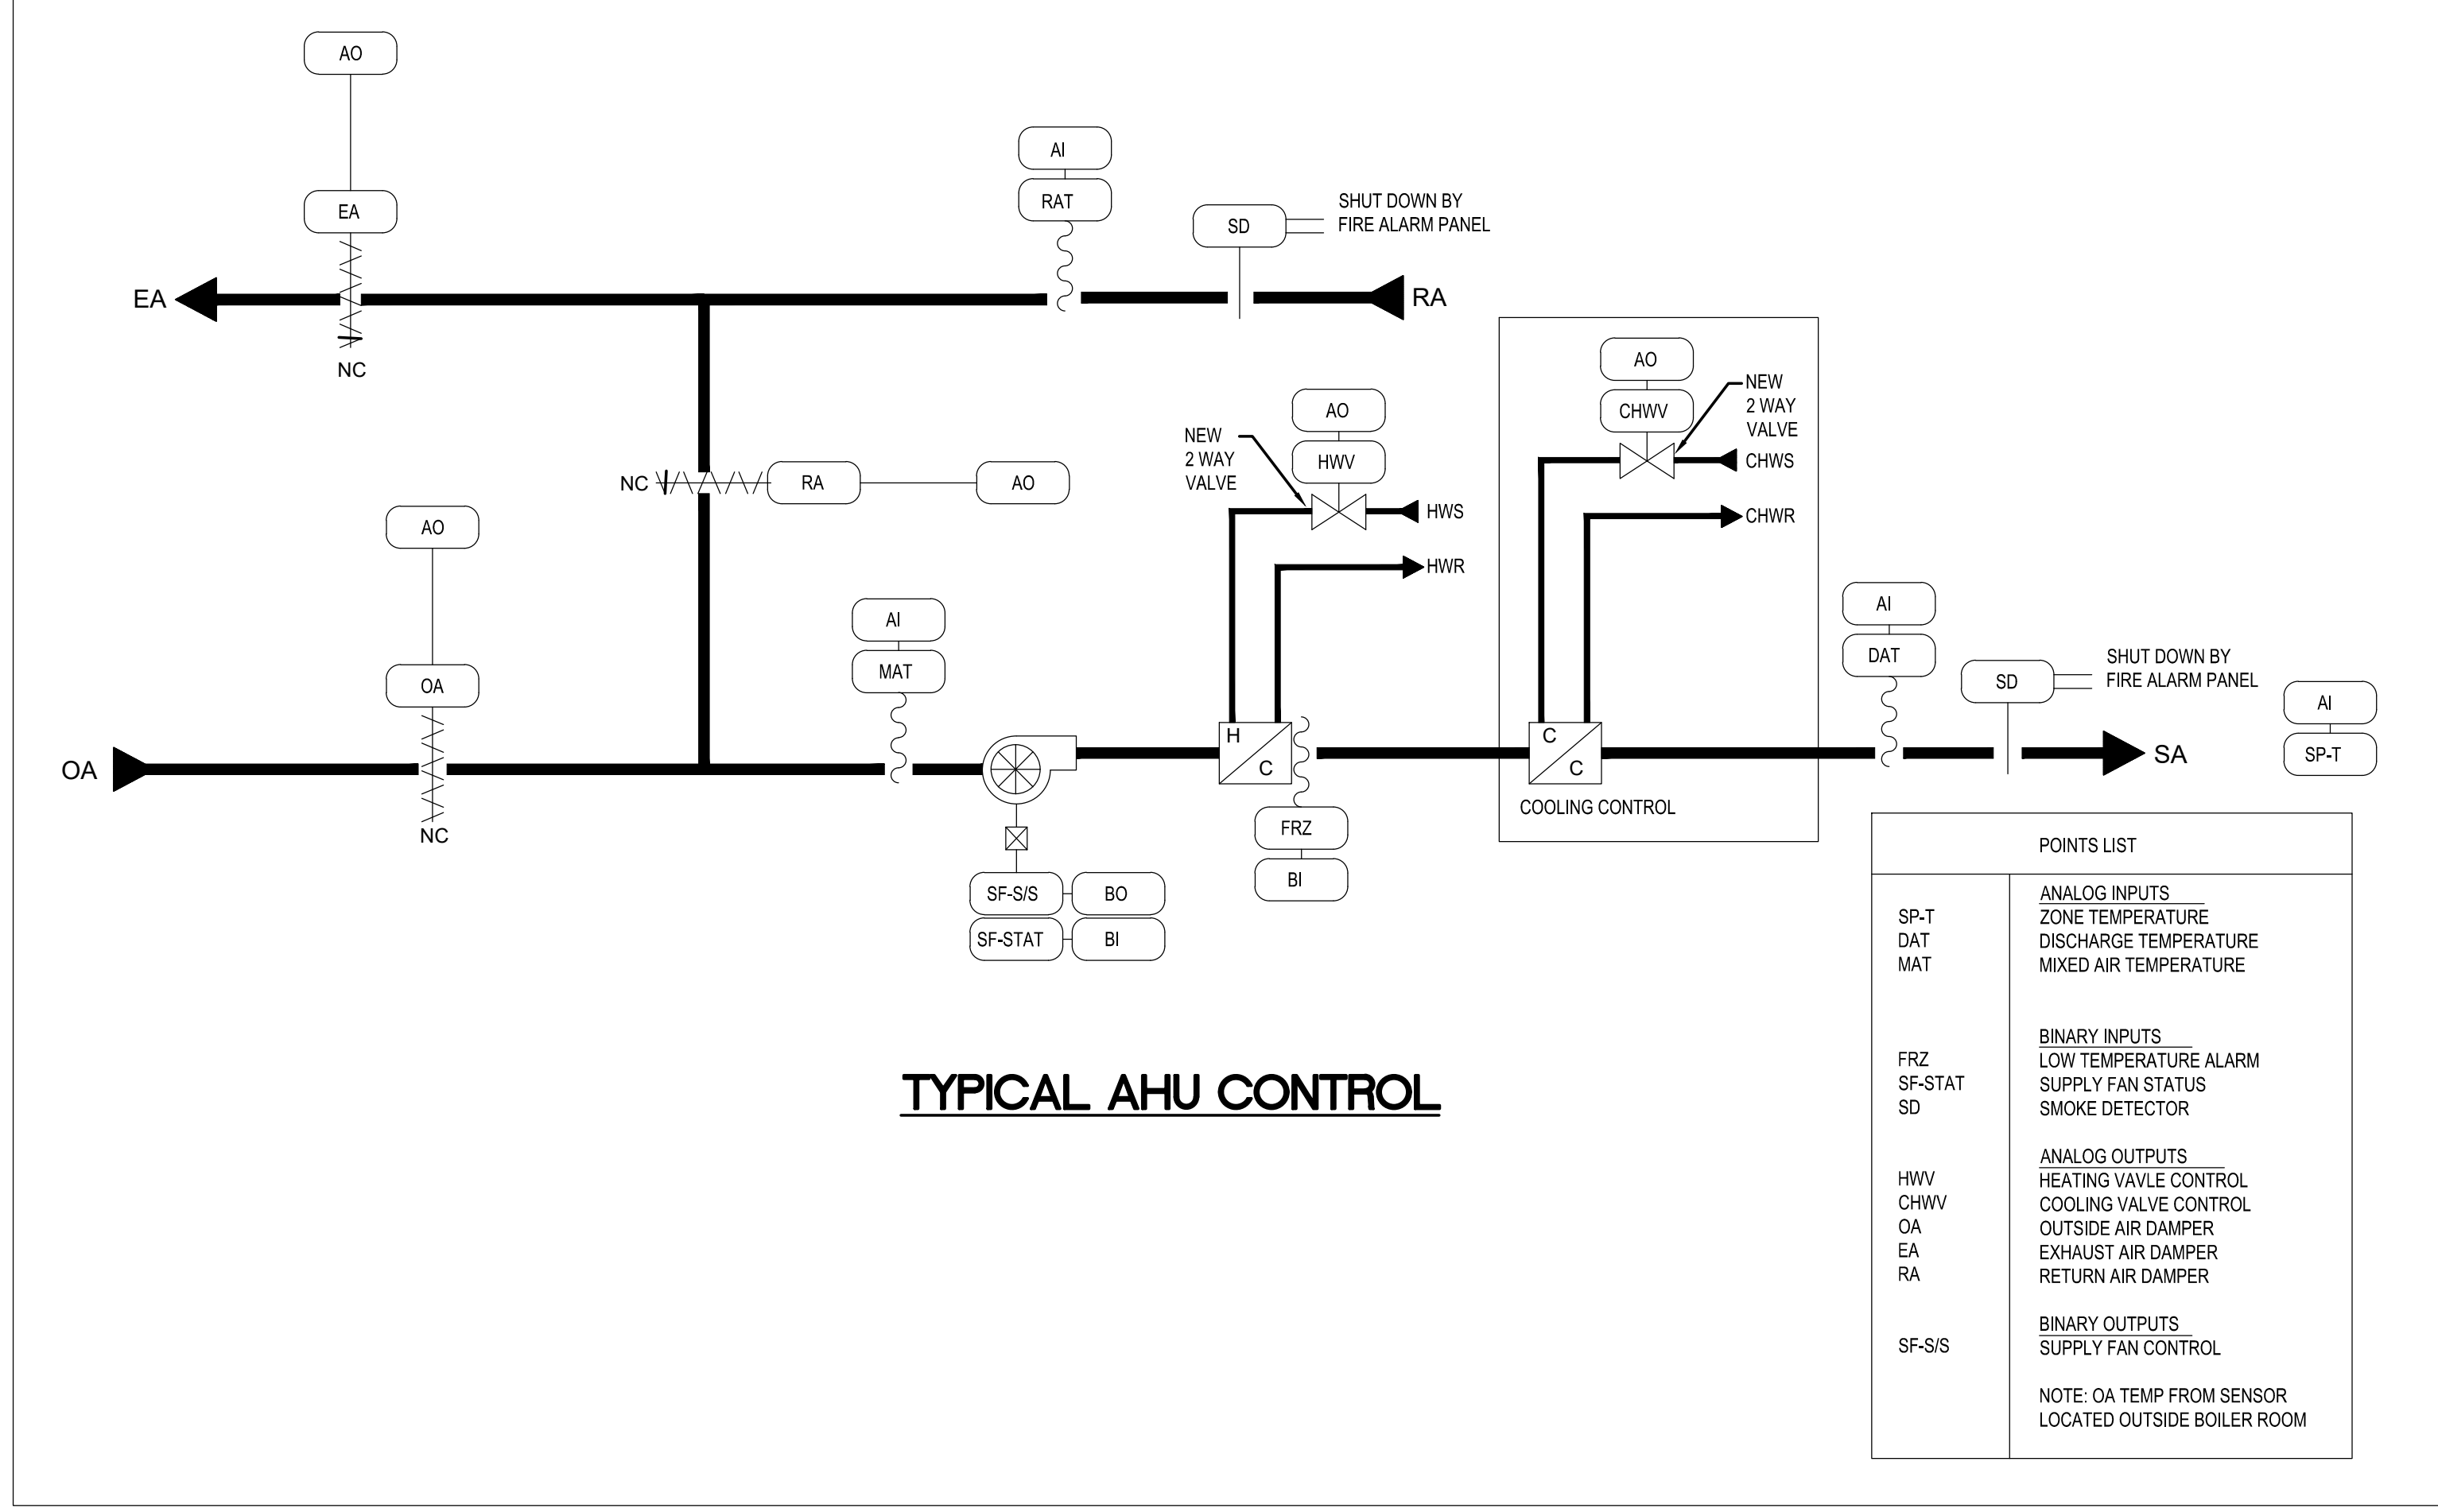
AO

EA

EA

NC

AI

RAT

SD

SHUT DOWN BY
FIRE ALARM PANEL

RA

NC

RA

AO

AO

OA

OA

NC

AI

MAT

AO

HWV

NEW
2 WAY
VALVE

HWS

HWR

H

C

FRZ

BI

SF-S/S

BO

SF-STAT

BI

AO

CHWV

NEW
2 WAY
VALVE

CHWS

CHWR

C

C

COOLING CONTROL

AI

DAT

SD

SHUT DOWN BY
FIRE ALARM PANEL

SA

AI

SP-T

TYPICAL AHU CONTROL

POINTS LIST

| | |
|---|---|
| | ANALOG INPUTS |
| SP-T | ZONE TEMPERATURE |
| DAT | DISCHARGE TEMPERATURE |
| MAT | MIXED AIR TEMPERATURE |
| | BINARY INPUTS |
| FRZ | LOW TEMPERATURE ALARM |
| SF-STAT | SUPPLY FAN STATUS |
| SD | SMOKE DETECTOR |
| | ANALOG OUTPUTS |
| HWV | HEATING VAVLE CONTROL |
| CHWV | COOLING VALVE CONTROL |
| OA | OUTSIDE AIR DAMPER |
| EA | EXHAUST AIR DAMPER |
| RA | RETURN AIR DAMPER |
| | BINARY OUTPUTS |
| SF-S/S | SUPPLY FAN CONTROL |
| | NOTE: OA TEMP FROM SENSOR LOCATED OUTSIDE BOILER ROOM |